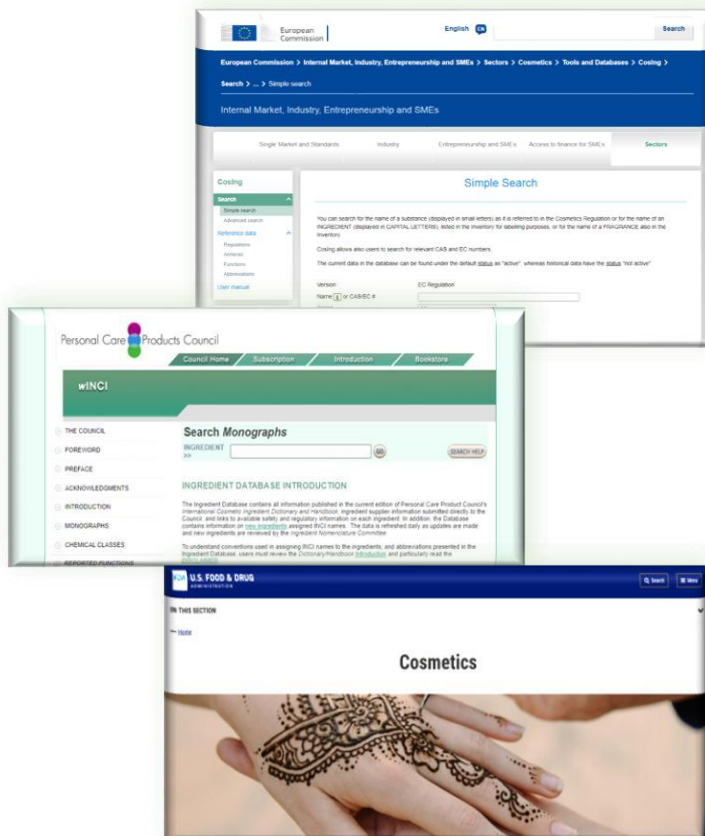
European Commission

English EN

Search

European Commission > Internal Market, Industry, Entrepreneurship and SMEs > Sectors > Cosmetics > Tools and Databases > Cosing > Search > ... > Simple search

Internal Market, Industry, Entrepreneurship and SMEs

Single Market and Standards | Industry | Entrepreneurship and SMEs | Access to finance for SMEs | Sectors

Cosing

Search
Simple search
Advanced search
Reference data
Regulations
Annexes
Functions
Abbreviations
User manual

Simple Search

You can search for the name of a substance (displayed in small letters) as it is referred to in the Cosmetics Regulation or for the name of an INGREDIENT (displayed in CAPITAL LETTERS) listed in the Inventory for labelling purposes, or for the name of a FRAGRANCE also in the Inventory.

Cosing allows also users to search for relevant CAS and EC numbers.

The current data in the database can be found under the default status as "active", whereas historical data have the status "not active"

Version: EC Regulation

Name or CAS/EC #

Personal Care Products Council

Council Home | Subscription | Introduction | Bookstore

wINCI

THE COUNCIL
FOREWORD
PREFACE
ACKNOWLEDGMENTS
INTRODUCTION
MONOGRAPHS
CHEMICAL CLASSES
REPORTED FUNCTIONS

Search Monographs

INGREDIENT >>

GO

SEARCH HELP

INGREDIENT DATABASE INTRODUCTION

The Ingredient Database contains all information published in the current edition of Personal Care Product Council's International Cosmetic Ingredient Dictionary and Handbook, ingredient supplier information submitted directly to the Council, and links to available safety and regulatory information on each ingredient. In addition, the Database contains information on new ingredients assigned INCI names. The data is refreshed daily as updates are made and new ingredients are reviewed by the Ingredient Nomenclature Committee.

To understand conventions used in assigning INCI names to the ingredients, and abbreviations presented in the Ingredient Database, users must review the Dictionary/Handbook Introduction and particularly read the

U.S. FOOD & DRUG ADMINISTRATION

Search

Menu

IN THIS SECTION

Home

Cosmetics